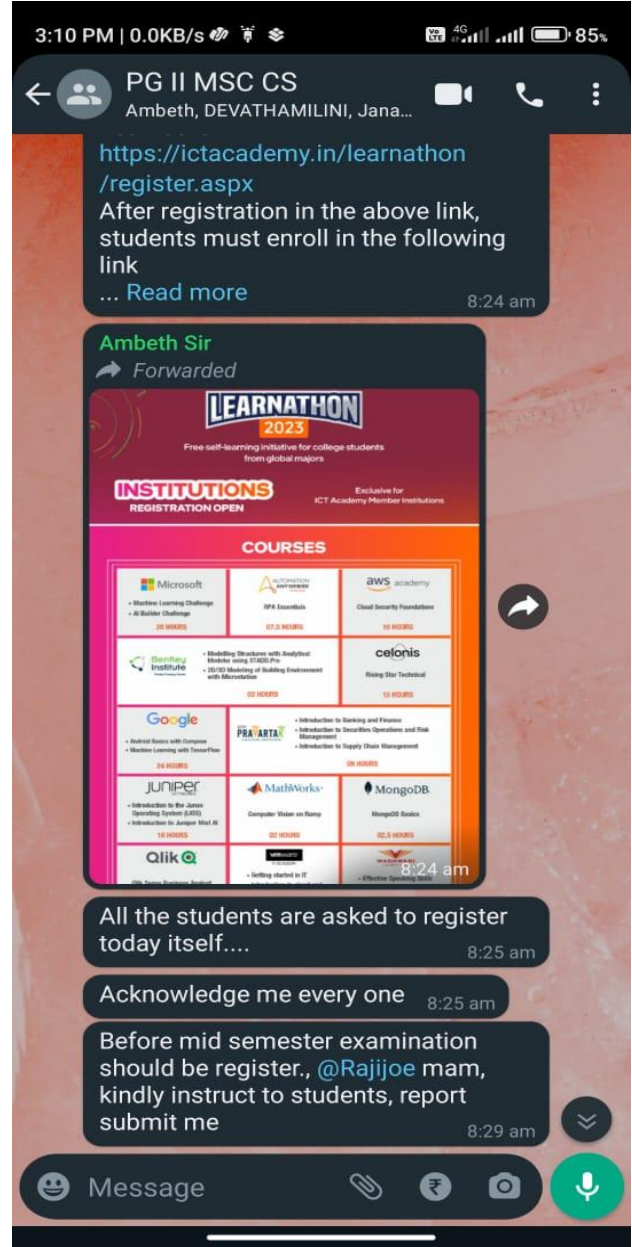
3:10 PM | 0.0KB/s 85%

PG II MSC CS
Ambeth, DEVATHAMILINI, Jana...

https://ictacademy.in/learnathon/register.aspx
After registration in the above link, students must enroll in the following link
... Read more
8:24 am

Ambeth Sir
Forwarded

LEARNATHON 2023
Free self-learning initiative for college students from global majors
INSTITUTIONS REGISTRATION OPEN
Exclusive for ICT Academy Member Institutions

COURSES

| Microsoft • Machine Learning Challenge • AI Builder Challenge 20 HOURS | AUTOMATION ANYWHERE RPA Essentials 07.5 HOURS | aws academy Cloud Security Foundations 10 HOURS |
|---|---|---|
| Bentley Institute • Modelling Structures with Analytical Modeler using STAAD.Pro • 2D/3D Modeling of Building Environment with Microstation 02 HOURS | | celonis Rising Star Technical 13 HOURS |
| Google • Android Basics with Compose • Machine Learning with TensorFlow 24 HOURS | PRAVARTAK • Introduction to Banking and Finance • Introduction to Securities Operations and Risk Management • Introduction to Supply Chain Management 08 HOURS | |
| JUNIPER • Introduction to the Junos Operating System (IJOS) • Introduction to Juniper Mist AI 10 HOURS | MathWorks Computer Vision on Ramp 02 HOURS | MongoDB MongoDB Basics 02.5 HOURS |
| Qlik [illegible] | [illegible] • Getting started in IT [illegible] | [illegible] • Effective Speaking Skills |

8:24 am

All the students are asked to register today itself....
8:25 am

Acknowledge me every one
8:25 am

Before mid semester examination should be register., @Rajijoe mam, kindly instruct to students, report submit me
8:29 am

Message